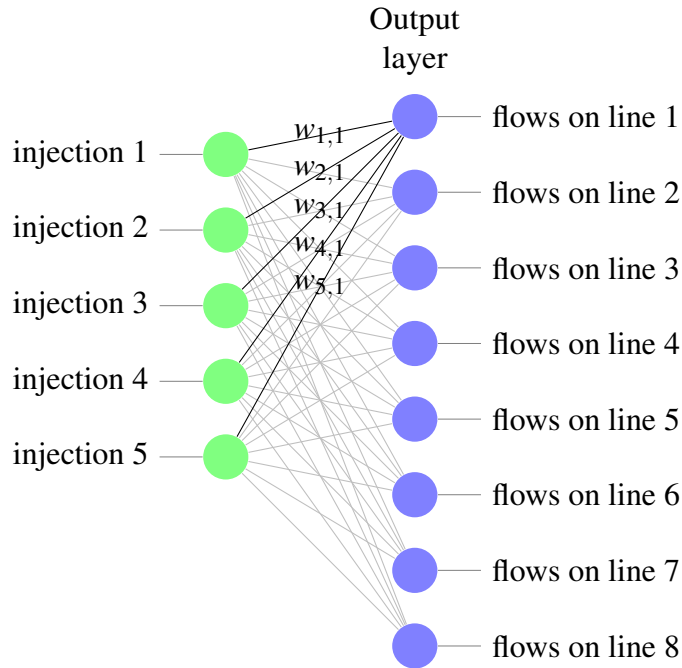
Output layer

injection 1

injection 2

injection 3

injection 4

injection 5

$w_{1,1}$

$w_{2,1}$

$w_{3,1}$

$w_{4,1}$

$w_{5,1}$

flows on line 1

flows on line 2

flows on line 3

flows on line 4

flows on line 5

flows on line 6

flows on line 7

flows on line 8